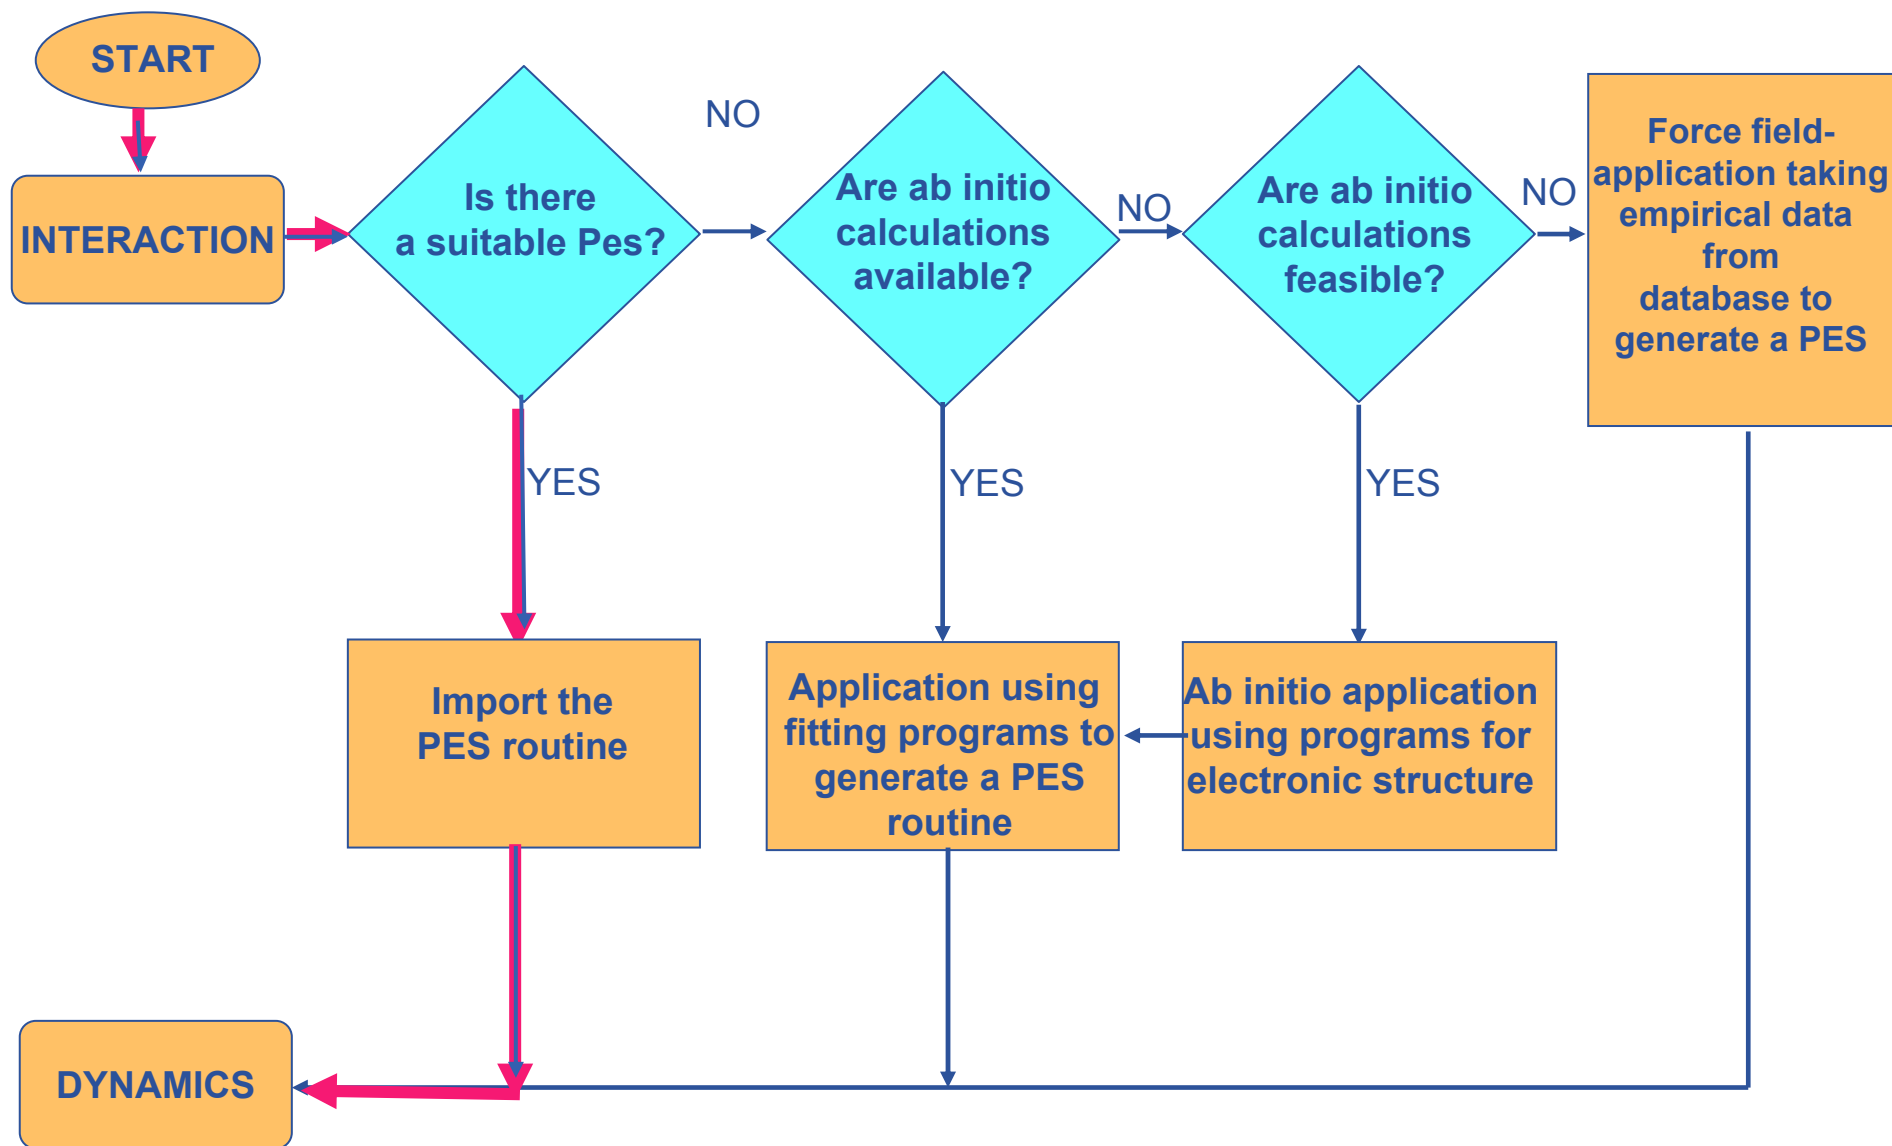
START

INTERACTION

Is there a suitable Pes?

NO

Are ab initio calculations available?

NO

Are ab initio calculations feasible?

NO

Force field-application taking empirical data from database to generate a PES

YES

YES

YES

Import the PES routine

Application using fitting programs to generate a PES routine

Ab initio application using programs for electronic structure

DYNAMICS